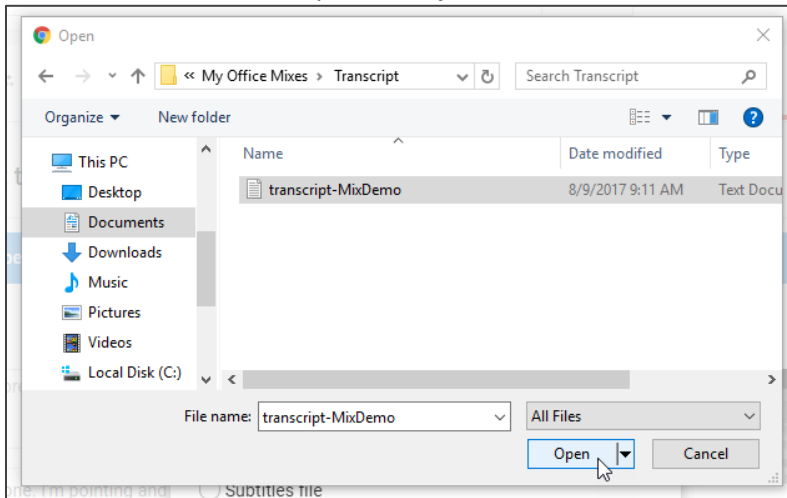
Open

« My Office Mixes › Transcript

Search Transcript

Organize ▾

New folder

This PC

Desktop

Documents

Downloads

Music

Pictures

Videos

Local Disk (C:)

| Name | Date modified | Type |
|---|---|---|
| transcript-MixDemo | 8/9/2017 9:11 AM | Text Docu |

File name: transcript-MixDemo

All Files

Open

Cancel

Subtitles file